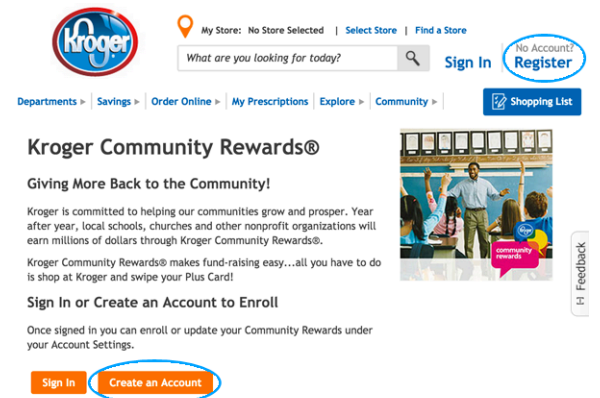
Kroger

My Store: No Store Selected | Select Store | Find a Store

What are you looking for today?

Sign In

No Account?
Register

Departments ▸ | Savings ▸ | Order Online ▸ | My Prescriptions | Explore ▸ | Community ▸

Shopping List

Kroger Community Rewards®

Giving More Back to the Community!

Kroger is committed to helping our communities grow and prosper. Year after year, local schools, churches and other nonprofit organizations will earn millions of dollars through Kroger Community Rewards®.

Kroger Community Rewards® makes fund-raising easy...all you have to do is shop at Kroger and swipe your Plus Card!

Sign In or Create an Account to Enroll

Once signed in you can enroll or update your Community Rewards under your Account Settings.

Sign In

Create an Account

community rewards

Feedback